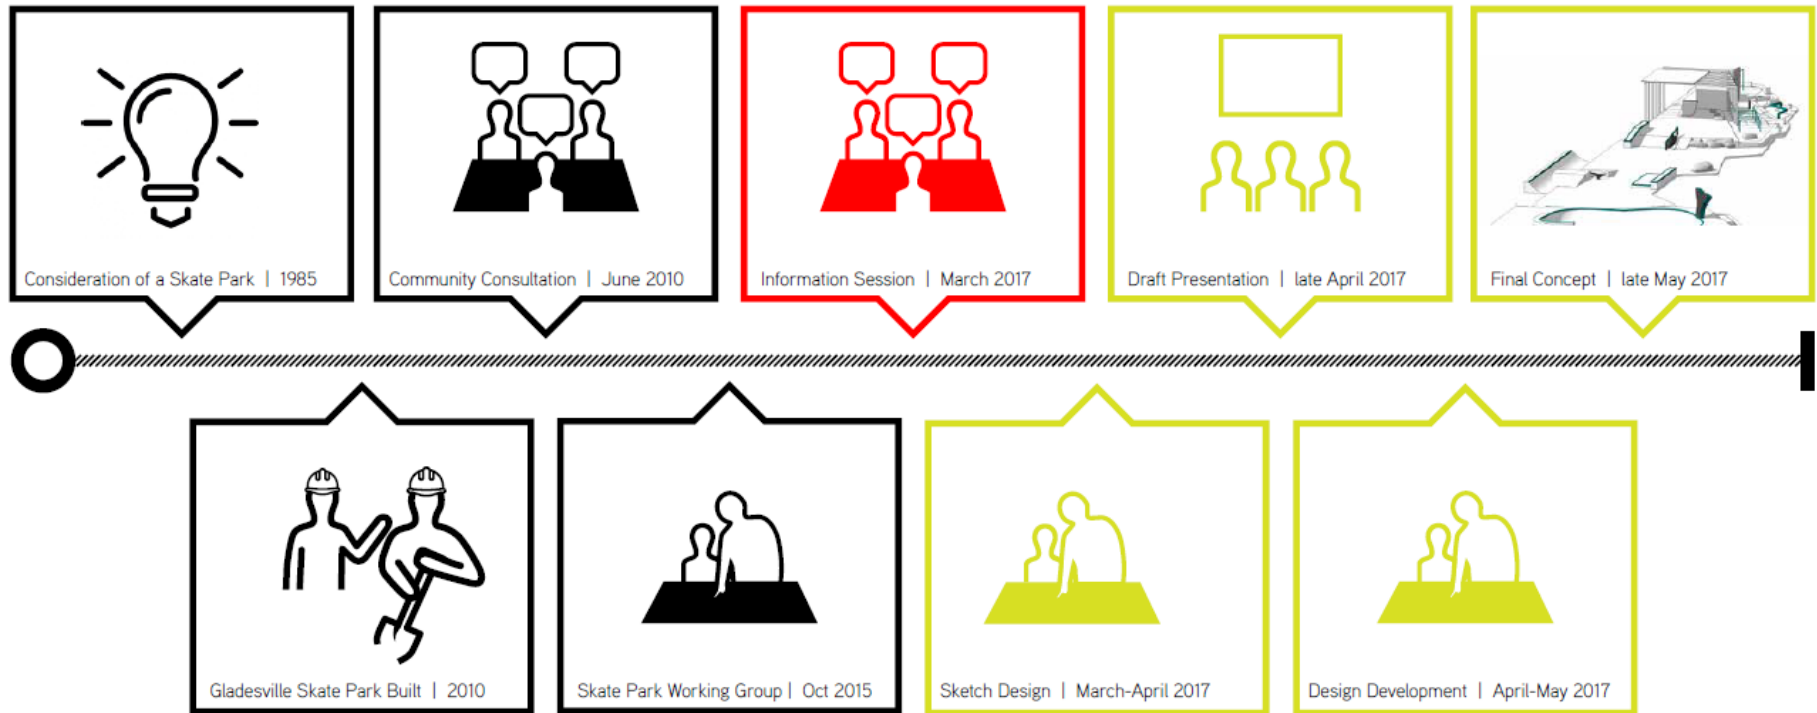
Consideration of a Skate Park | 1985

Community Consultation | June 2010

Information Session | March 2017

Draft Presentation | late April 2017

Final Concept | late May 2017

Gladesville Skate Park Built | 2010

Skate Park Working Group | Oct 2015

Sketch Design | March-April 2017

Design Development | April-May 2017